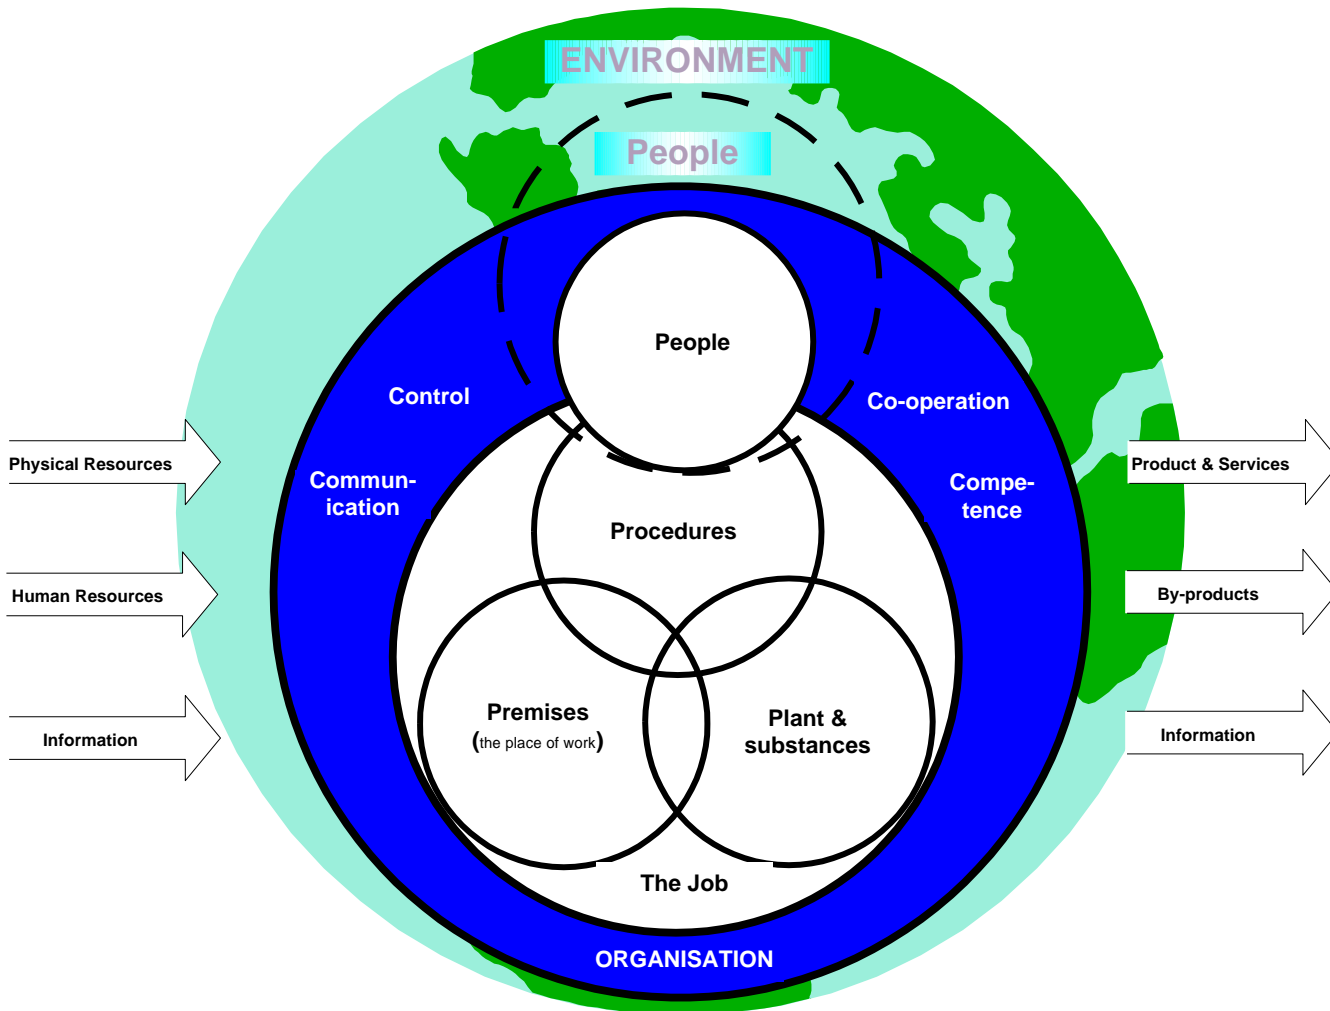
ENVIRONMENT

People

People

Control

Co-operation

Physical Resources

Communication

Competence

Product & Services

Procedures

Human Resources

By-products

Premises
(the place of work)

Plant & substances

Information

Information

The Job

ORGANISATION